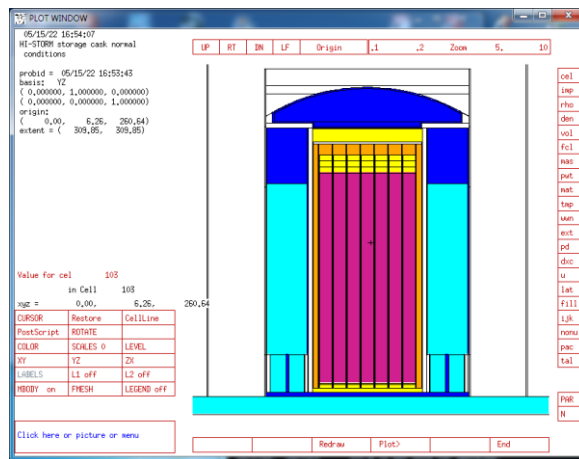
PLOT WINDOW

05/15/22 16:54:07
HI-STORM storage cask normal conditions

probid = 05/15/22 16:53:43
basis: YZ
( 0.000000, 1.000000, 0.000000)
( 0.000000, 0.000000, 1.000000)
origin:
( 0.00, 6.26, 260.64)
extent = ( 309.85, 309.85)

| UP | RT | DN | LF | Origin | .1 | .2 | Zoom | 5. | 10 |
|---|---|---|---|---|---|---|---|---|---|

Value for cel 103

in Cell 103

xyz = 0.00, 6.26, 260.64

| CURSOR | Restore | CellLine |
|---|---|---|
| PostScript | ROTATE | |
| COLOR | SCALES 0 | LEVEL |
| XY | YZ | ZX |
| LABELS | L1 off | L2 off |
| MBODY on | FMESH | LEGEND off |

Click here or picture or menu

cel
imp
rho
den
vol
fcl
mas
pwt
mat
tmp
wwn
ext
pd
dxc
u
lat
fill
ijk
nonu
pac
tal

PAR
N

| | | Redraw | Plot> | | End |
|---|---|---|---|---|---|